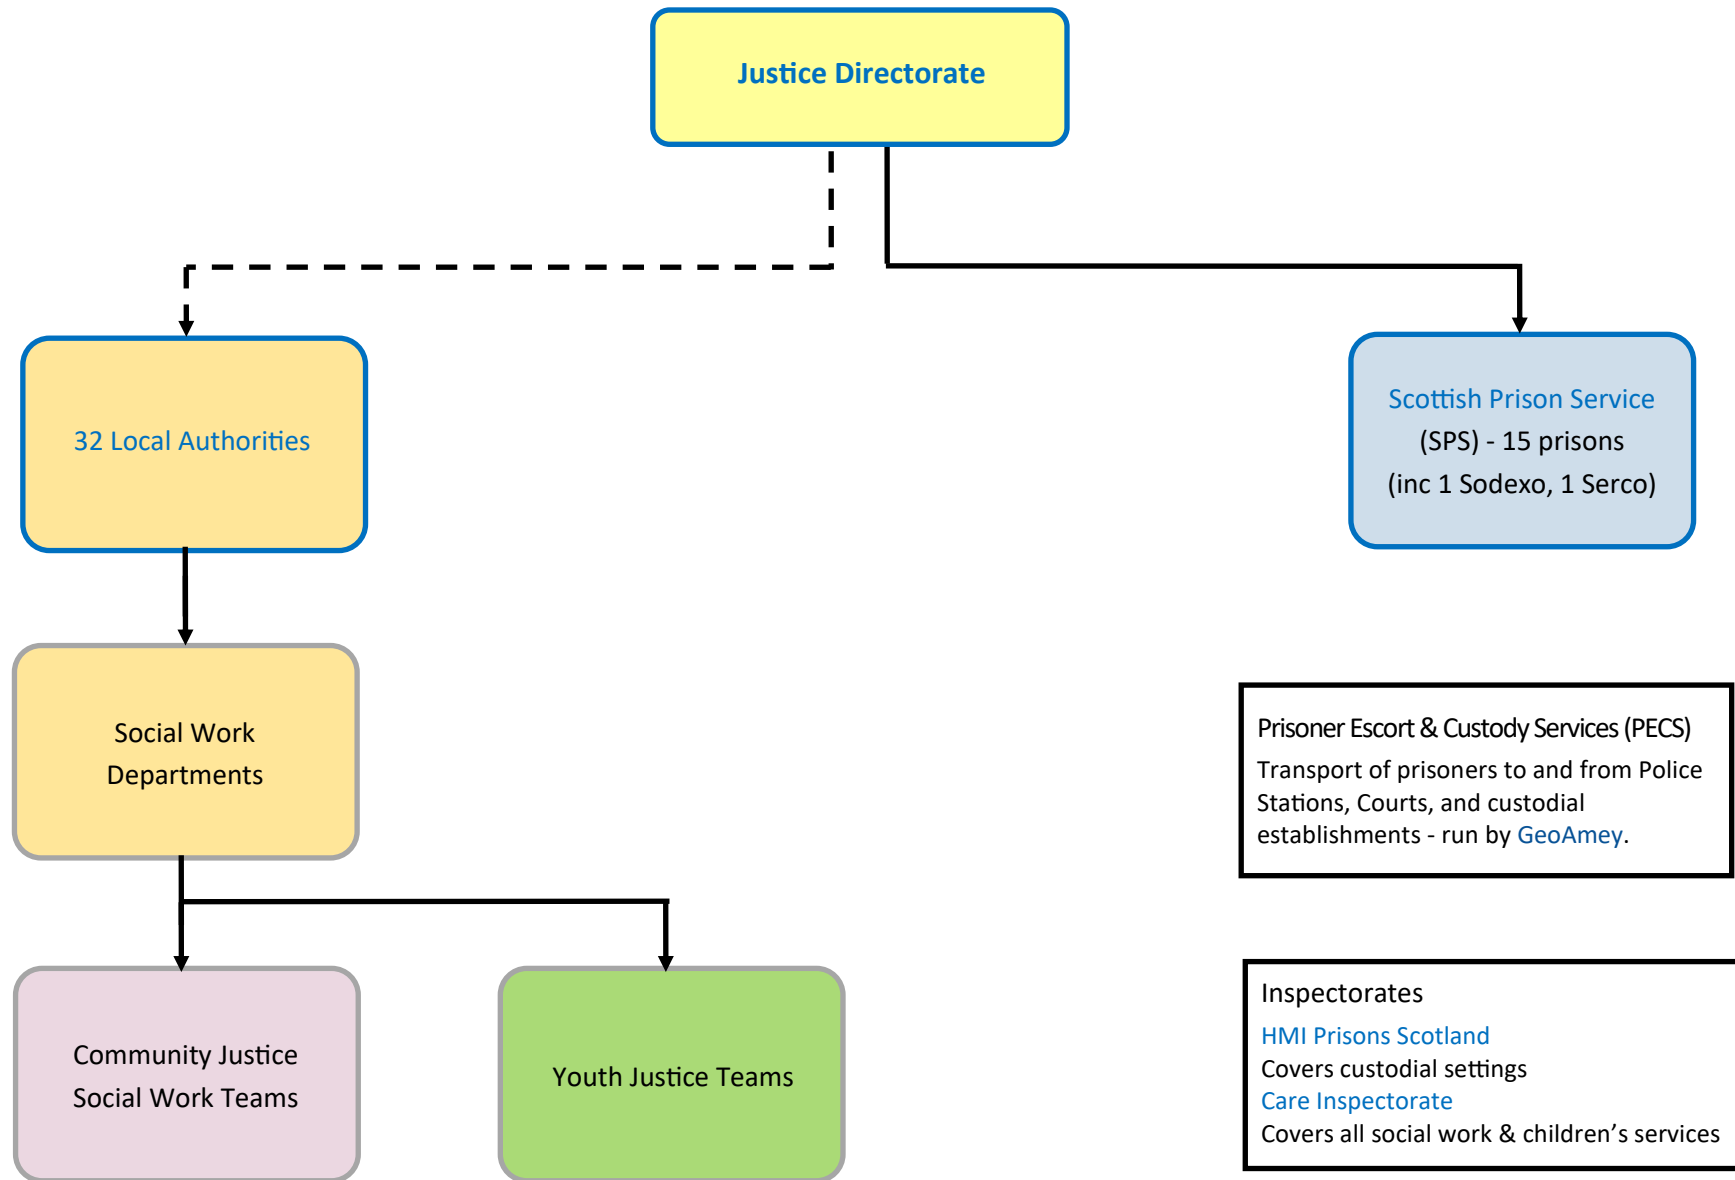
Justice Directorate

32 Local Authorities

Scottish Prison Service
(SPS) - 15 prisons
(inc 1 Sodexo, 1 Serco)

Social Work Departments

Prisoner Escort & Custody Services (PECS)
Transport of prisoners to and from Police Stations, Courts, and custodial establishments - run by GeoAmey.

Community Justice Social Work Teams

Youth Justice Teams

Inspectorates
HMI Prisons Scotland
Covers custodial settings
Care Inspectorate
Covers all social work & children's services